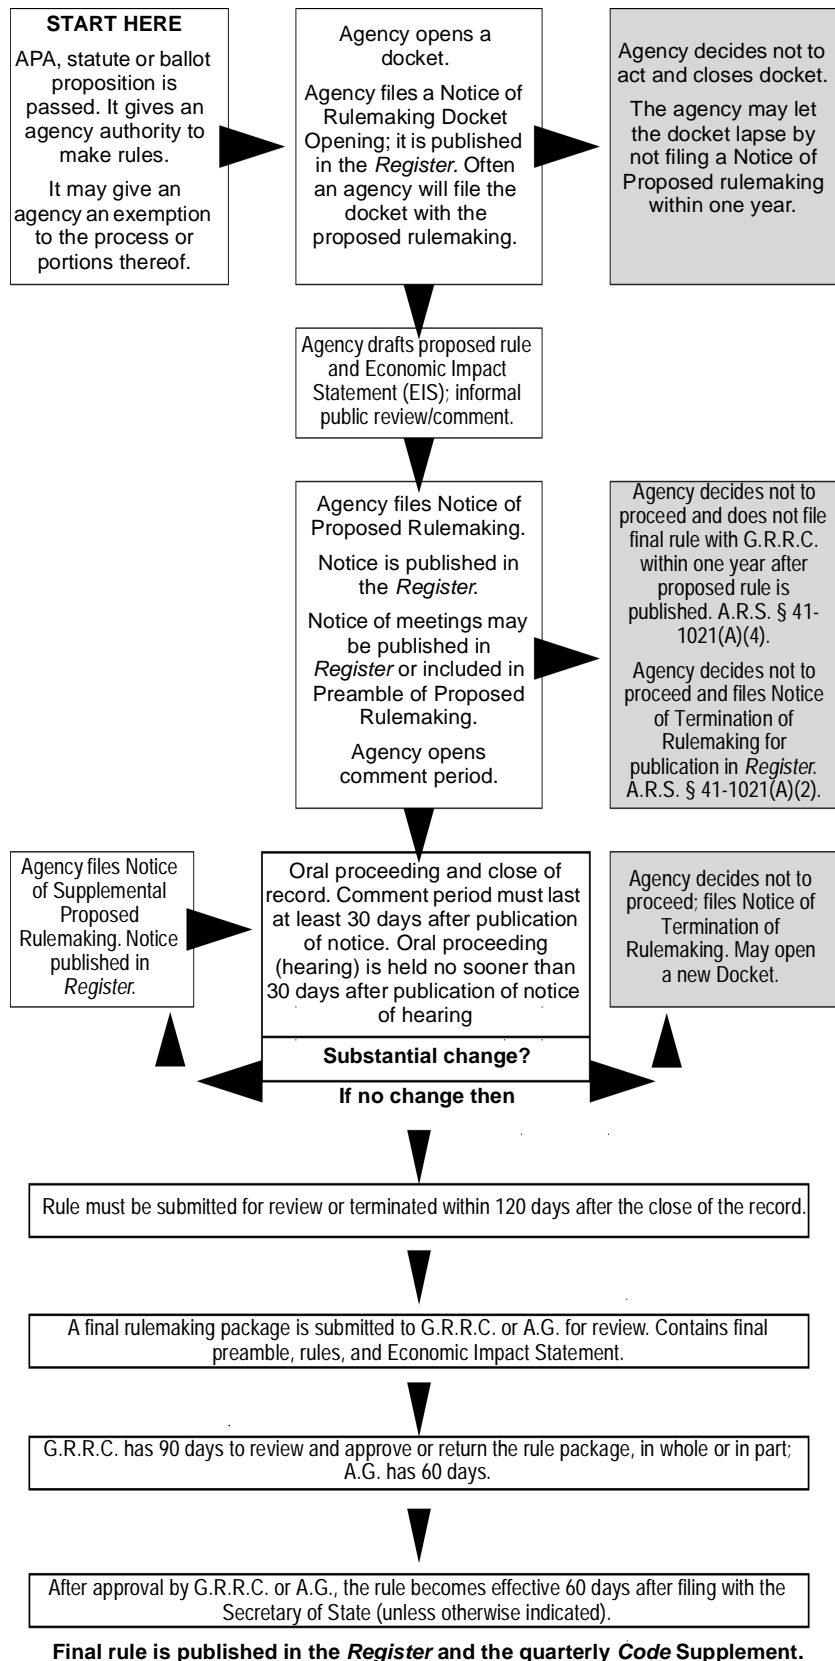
START HERE

APA, statute or ballot proposition is passed. It gives an agency authority to make rules.

It may give an agency an exemption to the process or portions thereof.

Agency opens a docket.

Agency files a Notice of Rulemaking Docket Opening; it is published in the *Register*. Often an agency will file the docket with the proposed rulemaking.

Agency decides not to act and closes docket.

The agency may let the docket lapse by not filing a Notice of Proposed rulemaking within one year.

Agency drafts proposed rule and Economic Impact Statement (EIS); informal public review/comment.

Agency files Notice of Proposed Rulemaking.

Notice is published in the *Register*.

Notice of meetings may be published in *Register* or included in Preamble of Proposed Rulemaking.

Agency opens comment period.

Agency decides not to proceed and does not file final rule with G.R.R.C. within one year after proposed rule is published. A.R.S. § 41-1021(A)(4).

Agency decides not to proceed and files Notice of Termination of Rulemaking for publication in *Register*. A.R.S. § 41-1021(A)(2).

Agency files Notice of Supplemental Proposed Rulemaking. Notice published in *Register*.

Oral proceeding and close of record. Comment period must last at least 30 days after publication of notice. Oral proceeding (hearing) is held no sooner than 30 days after publication of notice of hearing

Agency decides not to proceed; files Notice of Termination of Rulemaking. May open a new Docket.

Substantial change?

If no change then

Rule must be submitted for review or terminated within 120 days after the close of the record.

A final rulemaking package is submitted to G.R.R.C. or A.G. for review. Contains final preamble, rules, and Economic Impact Statement.

G.R.R.C. has 90 days to review and approve or return the rule package, in whole or in part; A.G. has 60 days.

After approval by G.R.R.C. or A.G., the rule becomes effective 60 days after filing with the Secretary of State (unless otherwise indicated).

Final rule is published in the *Register* and the quarterly *Code* Supplement.